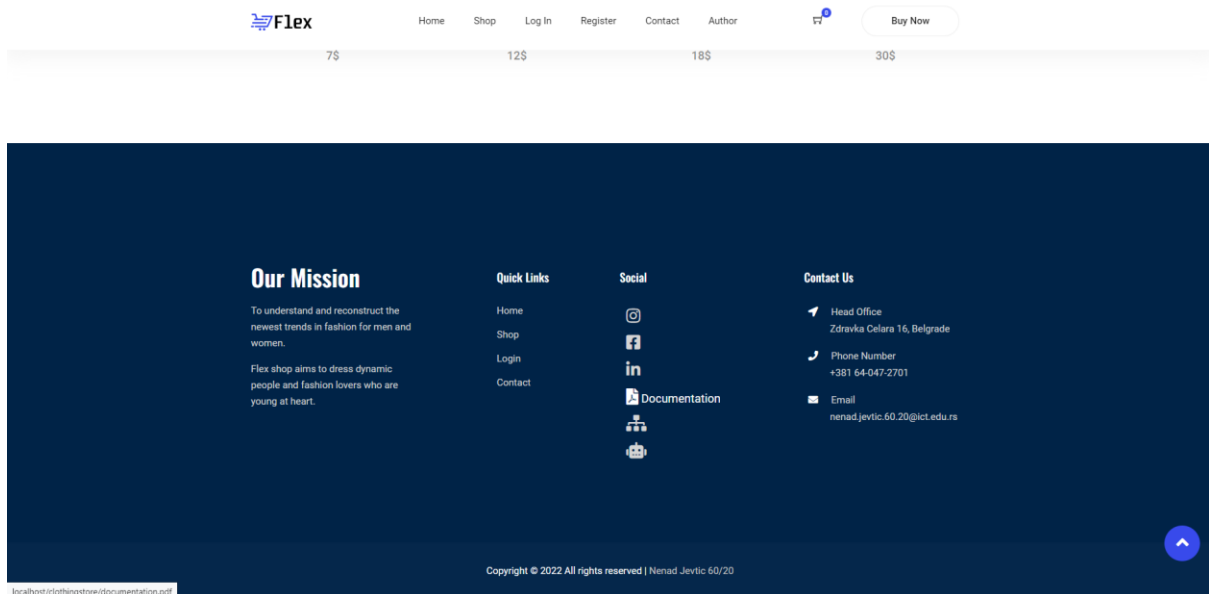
Flex

Home Shop Log In Register Contact Author

0

Buy Now

7$ 12$ 18$ 30$

Our Mission

To understand and reconstruct the newest trends in fashion for men and women.

Flex shop aims to dress dynamic people and fashion lovers who are young at heart.

Quick Links

Home

Shop

Login

Contact

Social

Documentation

Contact Us

Head Office
Zdravka Celara 16, Belgrade

Phone Number
+381 64-047-2701

Email
nenad.jevtic.60.20@ict.edu.rs

Copyright © 2022 All rights reserved | Nenad Jevtic 60/20

localhost/clothingstore/documentation.pdf